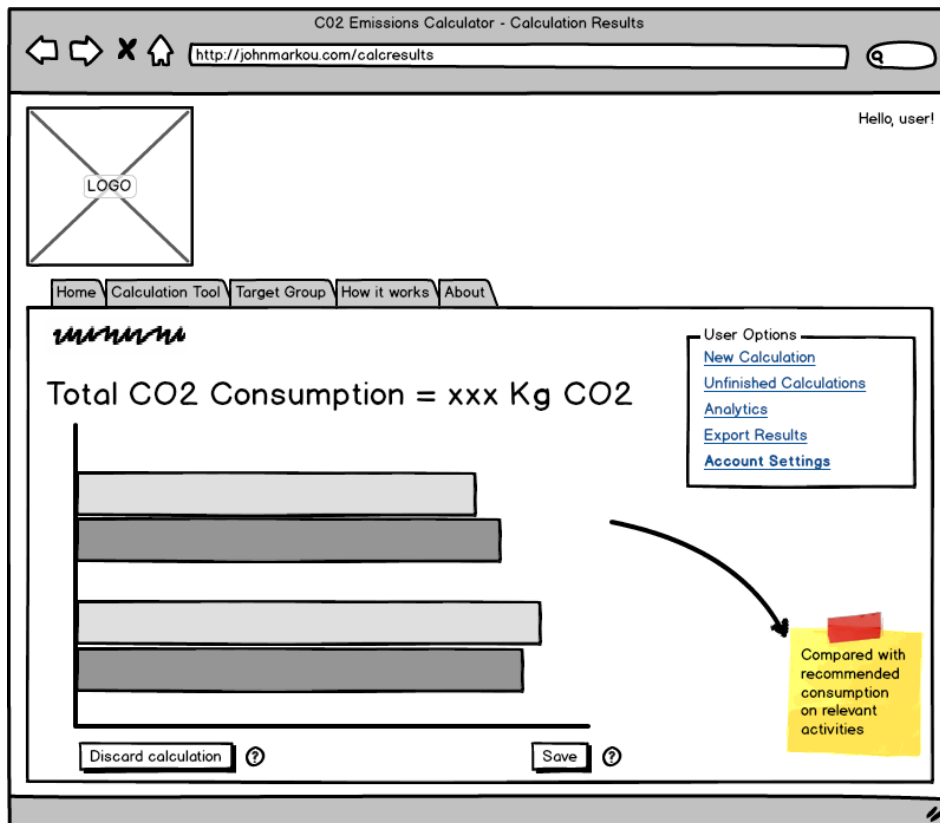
C02 Emissions Calculator - Calculation Results

http://johnmarkou.com/calcresults

Hello, user!

LOGO

Home | Calculation Tool | Target Group | How it works | About

Total CO2 Consumption = xxx Kg CO2

User Options
New Calculation
Unfinished Calculations
Analytics
Export Results
Account Settings

Compared with recommended consumption on relevant activities

Discard calculation ?

Save ?